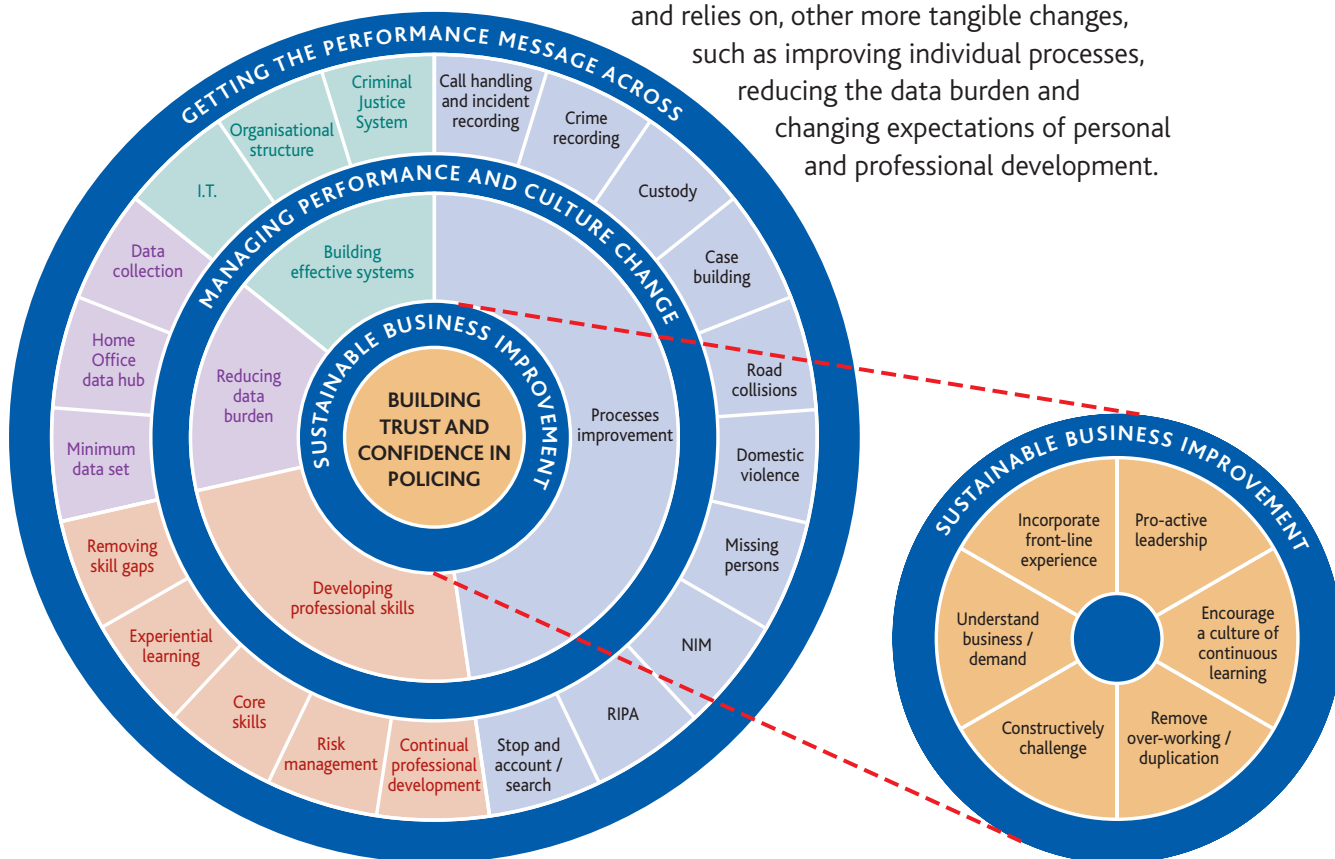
and relies on, other more tangible changes, such as improving individual processes, reducing the data burden and changing expectations of personal and professional development.

GETTING THE PERFORMANCE MESSAGE ACROSS

Criminal Justice System

Call handling and incident recording

Crime recording

Custody

Case building

Road collisions

Domestic violence

Missing persons

NIM

RIPA

Stop and account / search

Continual professional development

Risk management

Core skills

Experiential learning

Removing skill gaps

Minimum data set

Home Office data hub

Data collection

I.T.

Organisational structure

MANAGING PERFORMANCE AND CULTURE CHANGE

Building effective systems

Processes improvement

Developing professional skills

Reducing data burden

SUSTAINABLE BUSINESS IMPROVEMENT

BUILDING TRUST AND CONFIDENCE IN POLICING

SUSTAINABLE BUSINESS IMPROVEMENT

Incorporate front-line experience

Pro-active leadership

Encourage a culture of continuous learning

Remove over-working / duplication

Constructively challenge

Understand business / demand